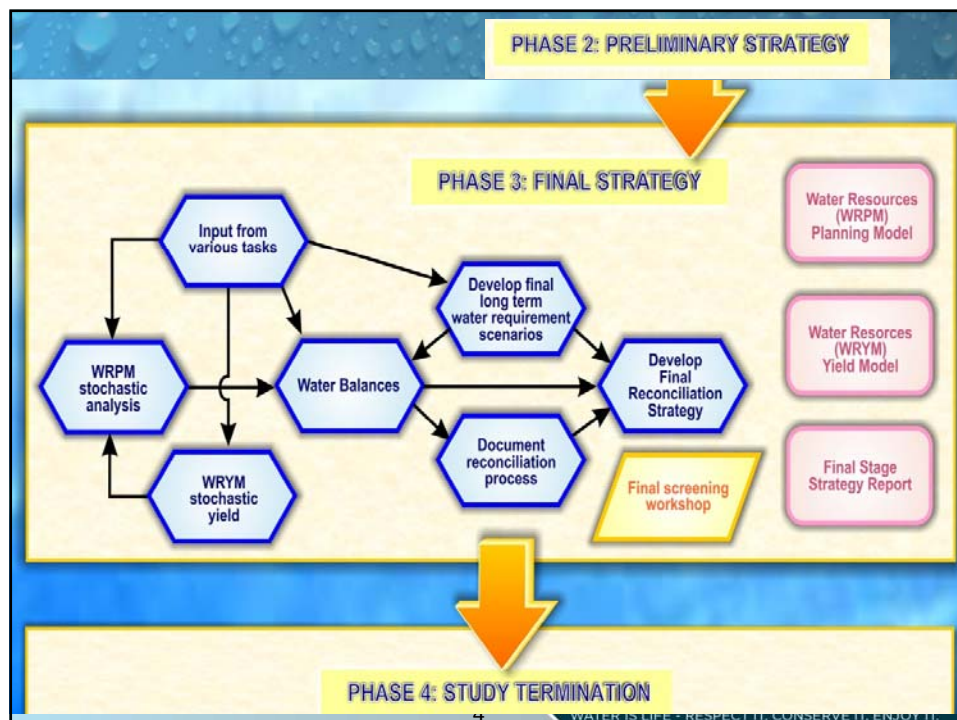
PHASE 2: PRELIMINARY STRATEGY

PHASE 3: FINAL STRATEGY

Input from various tasks

Develop final long term water requirement scenarios

WRPM stochastic analysis

Water Balances

Develop Final Reconciliation Strategy

Document reconciliation process

WRYM stochastic yield

Final screening workshop

Water Resources (WRPM) Planning Model

Water Resorces (WRYM) Yield Model

Final Stage Strategy Report

PHASE 4: STUDY TERMINATION

4

WATER IS LIFE - RESPECT IT, CONSERVE IT, ENJOY IT